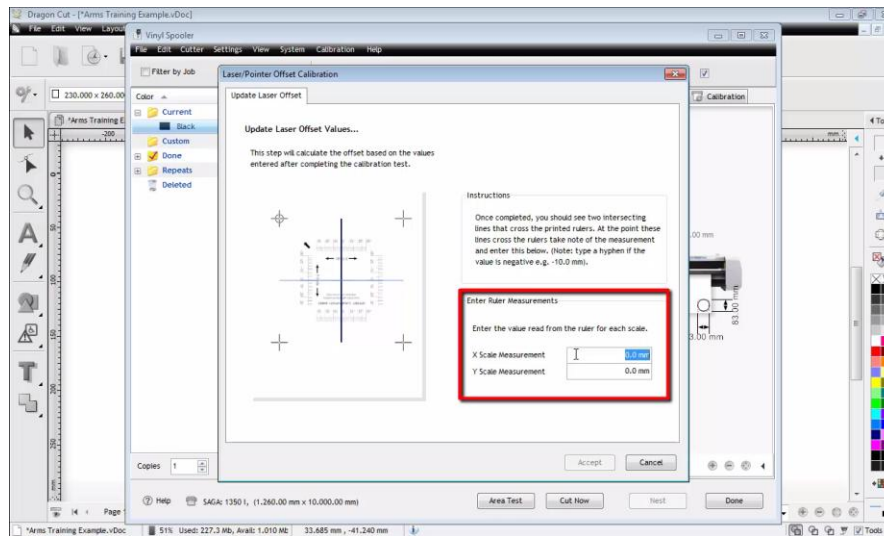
Dragon Cut - [*Arms Training Example.vDoc]
File Edit View Layout

Vinyl Spooler
File Edit Cutter Settings View System Calibration Help

Filter by Job

230.000 x 260.00

Color

Current
Black
Custom
Done
Repeats
Deleted

*Arms Training E

Calibration

Laser/Pointer Offset Calibration

Update Laser Offset

Update Laser Offset Values...

This step will calculate the offset based on the values entered after completing the calibration test.

Instructions

Once completed, you should see two intersecting lines that cross the printed rulers. At the point these lines cross the rulers take note of the measurement and enter this below. (Note: type a hyphen if the value is negative e.g. -10.0 mm).

Enter Ruler Measurements

Enter the value read from the ruler for each scale.

X Scale Measurement 0.0 mm
Y Scale Measurement 0.0 mm

Accept Cancel

.00 mm
83.00 mm
3.00 mm

Copies 1

Help SAGA: 1350 I, (1.260.000 mm x 10.000.00 mm)

Area Test Cut Now Next Done

Page

*Arms Training Example.vDoc 51% Used: 227.3 Mb, Avail: 1.010 Mb 33.685 mm , -41.240 mm

Tools